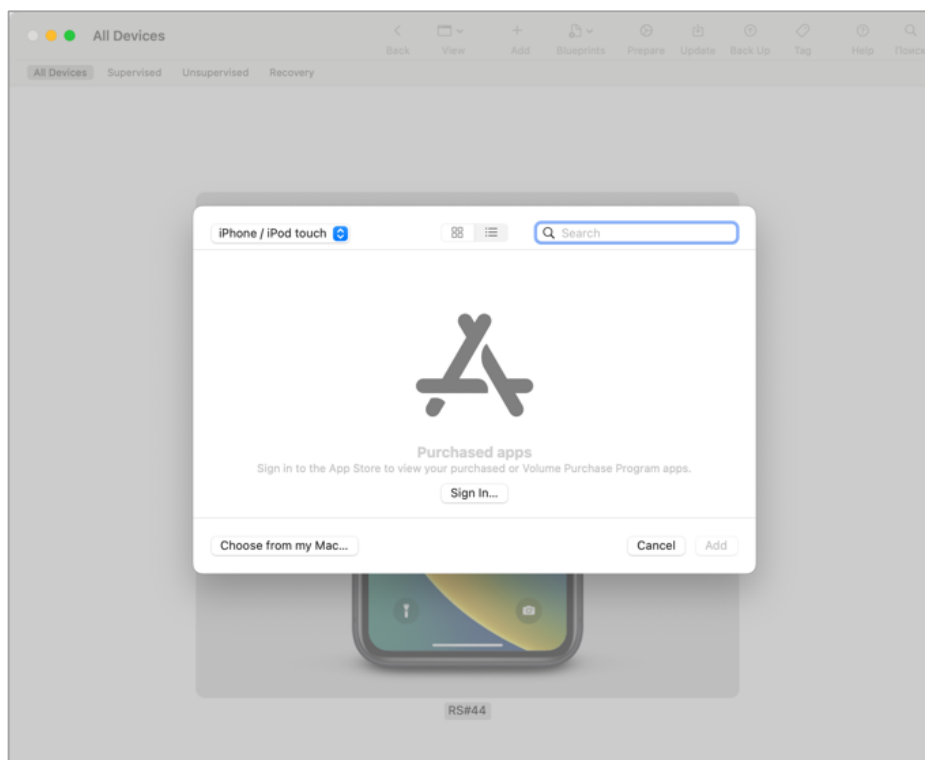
All Devices

Back View Add Blueprints Prepare Update Back Up Tag Help Поиск

All Devices Supervised Unsupervised Recovery

iPhone / iPod touch

Search

Purchased apps

Sign in to the App Store to view your purchased or Volume Purchase Program apps.

Sign In...

Choose from my Mac...

Cancel Add

RS#44